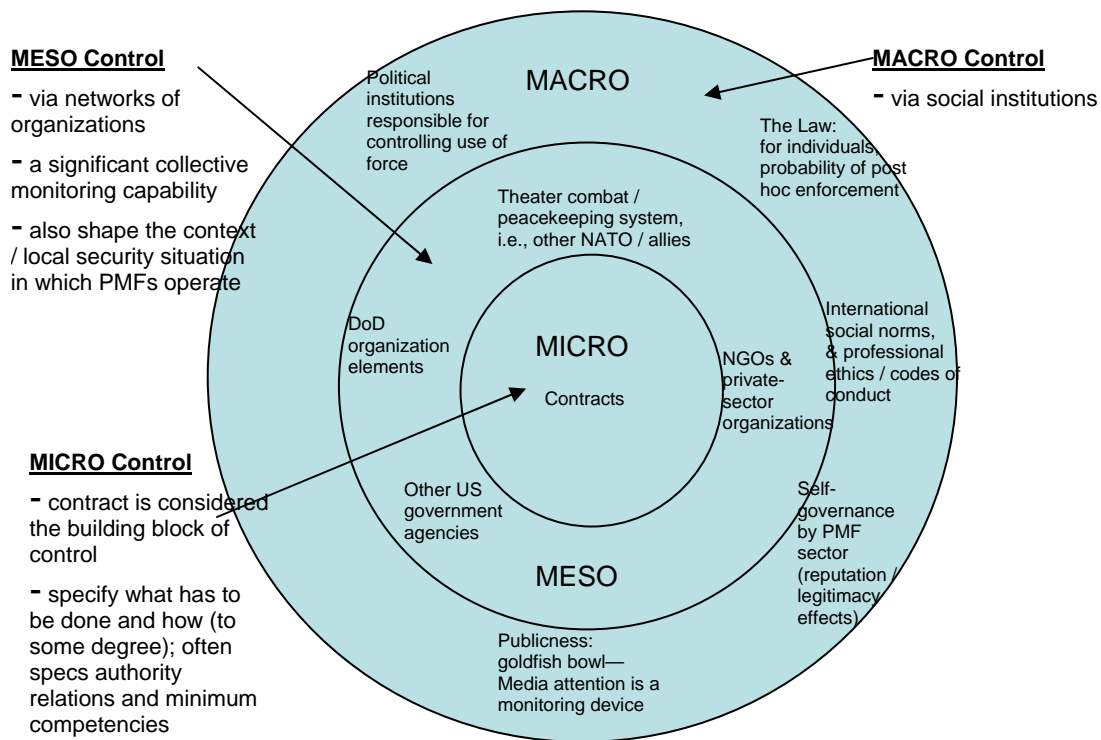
**MESO Control**

- via networks of organizations

- a significant collective monitoring capability

- also shape the context / local security situation in which PMFs operate

**MACRO Control**

- via social institutions

MACRO

Political institutions responsible for controlling use of force

The Law: for individuals, probability of post hoc enforcement

Theater combat / peacekeeping system, i.e., other NATO / allies

International social norms, & professional ethics / codes of conduct

DoD organization elements

MICRO

Contracts

NGOs & private-sector organizations

**MICRO Control**

- contract is considered the building block of control

- specify what has to be done and how (to some degree); often specs authority relations and minimum competencies

Other US government agencies

Self-governance by PMF sector (reputation / legitimacy effects)

MESO

Publicness: goldfish bowl—Media attention is a monitoring device